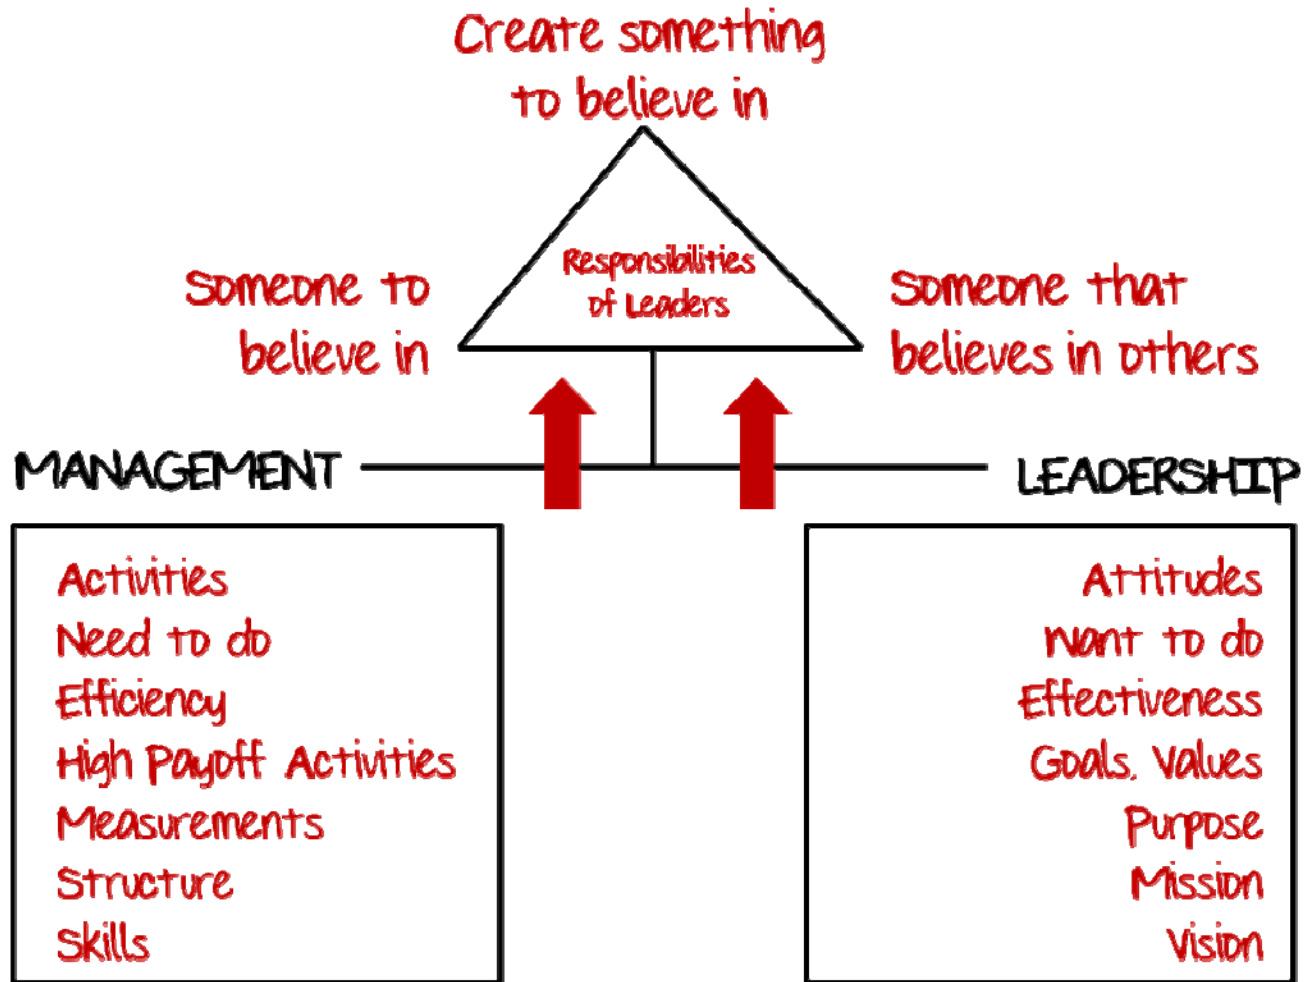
Create something to believe in

Someone to believe in

Responsibilities of Leaders

Someone that believes in others

MANAGEMENT

LEADERSHIP

Activities
Need to do
Efficiency
High Payoff Activities
Measurements
Structure
Skills

Attitudes
Want to do
Effectiveness
Goals, Values
Purpose
Mission
Vision